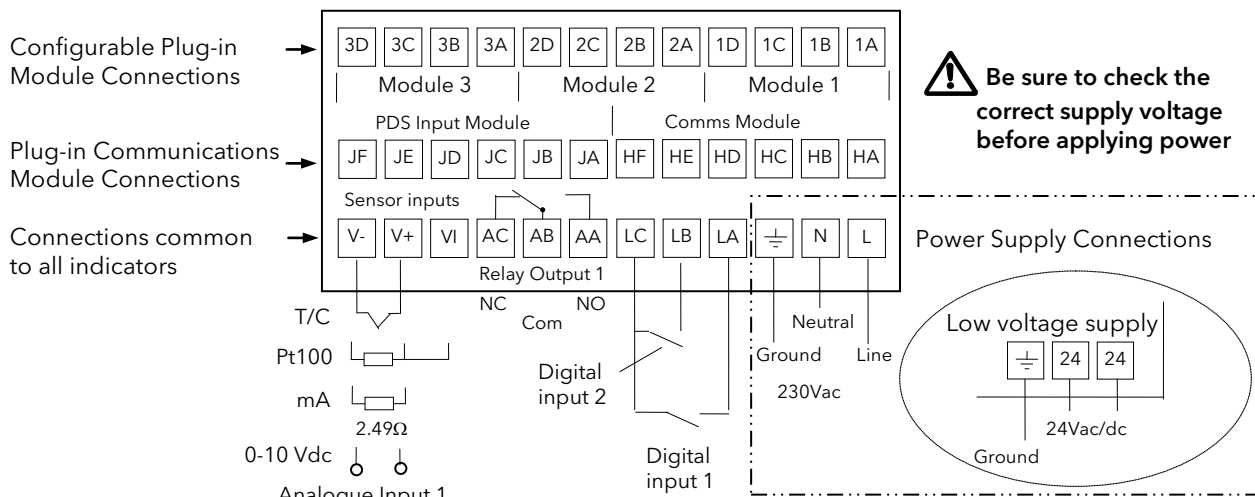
Configurable Plug-in Module Connections

3D 3C 3B 3A 2D 2C 2B 2A 1D 1C 1B 1A

Module 3 Module 2 Module 1

Be sure to check the correct supply voltage before applying power

PDS Input Module Comms Module

Plug-in Communications Module Connections

JF JE JD JC JB JA HF HE HD HC HB HA

Sensor inputs

Connections common to all indicators

V- V+ VI AC AB AA LC LB LA ⏚ N L

Power Supply Connections

Relay Output 1

NC NO

Com

T/C

Pt100

mA

2.49Ω

0-10 Vdc

Analogue Input 1

Digital input 2

Digital input 1

Neutral

Ground

Line

230Vac

Low voltage supply

⏚ 24 24

24Vac/dc

Ground